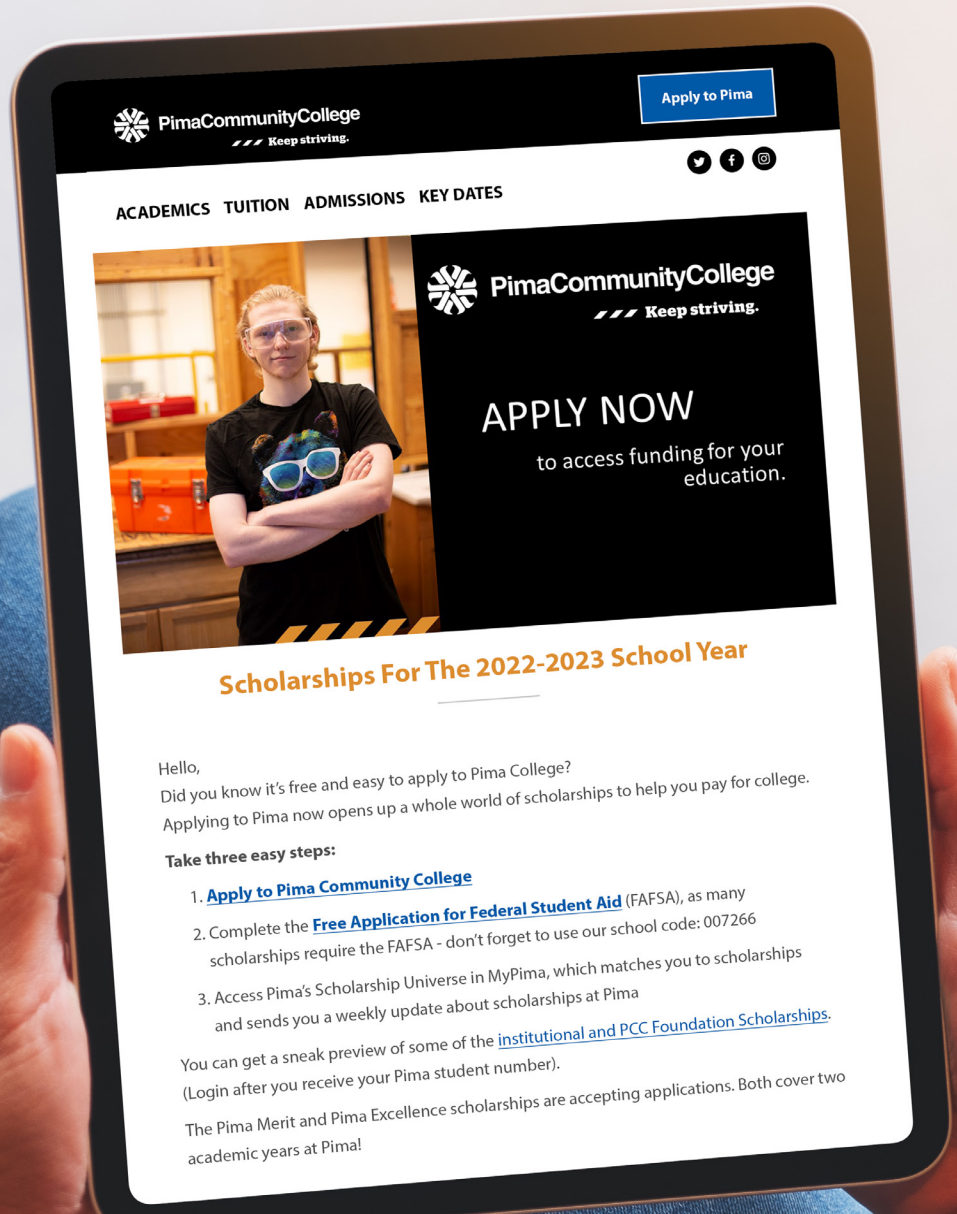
PimaCommunityCollege
Keep striving.

Apply to Pima

ACADEMICS TUITION ADMISSIONS KEY DATES

PimaCommunityCollege
Keep striving.

APPLY NOW
to access funding for your education.

Scholarships For The 2022-2023 School Year

Hello,
Did you know it's free and easy to apply to Pima College?
Applying to Pima now opens up a whole world of scholarships to help you pay for college.

Take three easy steps:

1. Apply to Pima Community College
2. Complete the Free Application for Federal Student Aid (FAFSA), as many scholarships require the FAFSA - don't forget to use our school code: 007266
3. Access Pima's Scholarship Universe in MyPima, which matches you to scholarships and sends you a weekly update about scholarships at Pima

You can get a sneak preview of some of the institutional and PCC Foundation Scholarships. (Login after you receive your Pima student number).

The Pima Merit and Pima Excellence scholarships are accepting applications. Both cover two academic years at Pima!